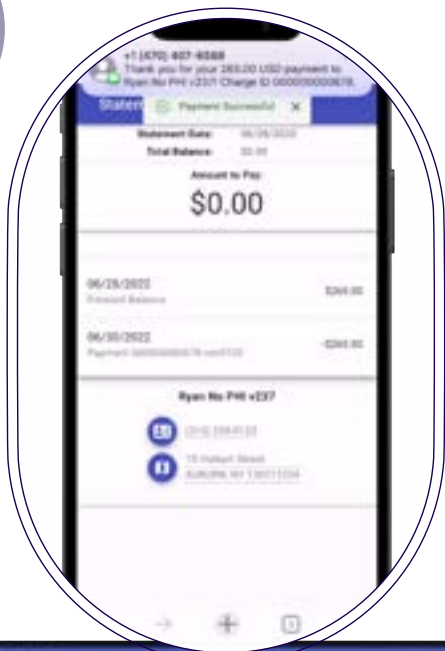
+1 (470) 407-6588
Thank you for your 265.00 USD payment to Ryan No PHI v237! Charge ID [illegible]

Statem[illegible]

Payment Successful ×

Statement Date: 06/29/2022
Total Balance: $0.00

Amount to Pay:
$0.00

06/29/2022
Forward Balance
$265.00

06/30/2022
Payment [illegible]
-$265.00

Ryan No PHI v237

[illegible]

15 Hulbert Street
AUBURN NY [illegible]